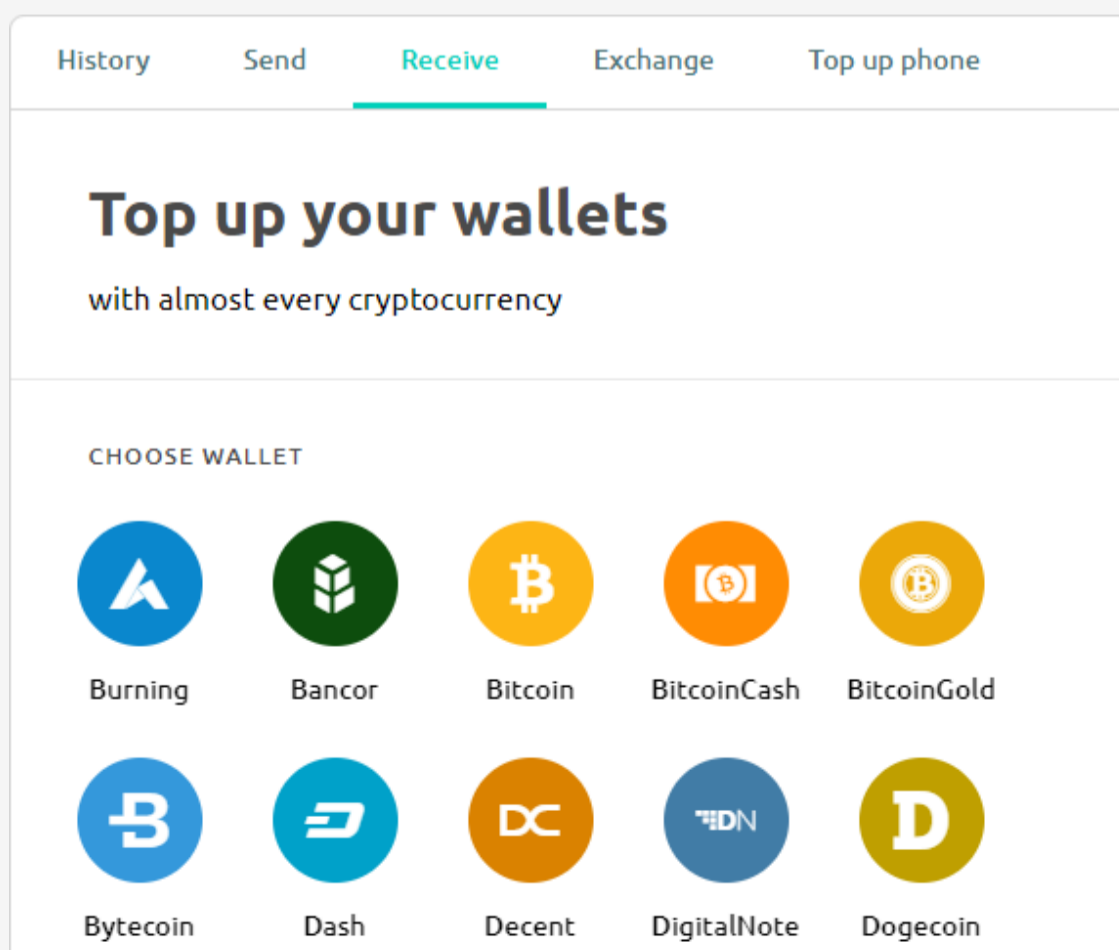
History Send Receive Exchange Top up phone

Top up your wallets

with almost every cryptocurrency

CHOOSE WALLET

Burning Bancor Bitcoin BitcoinCash BitcoinGold

Bytecoin Dash Decent DigitalNote Dogecoin